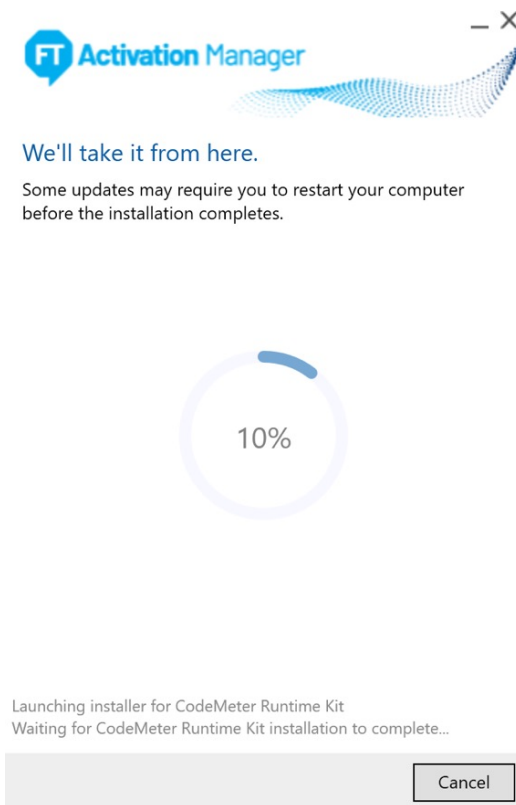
FT Activation Manager

— ✕

We'll take it from here.

Some updates may require you to restart your computer before the installation completes.

10%

Launching installer for CodeMeter Runtime Kit
Waiting for CodeMeter Runtime Kit installation to complete...

Cancel